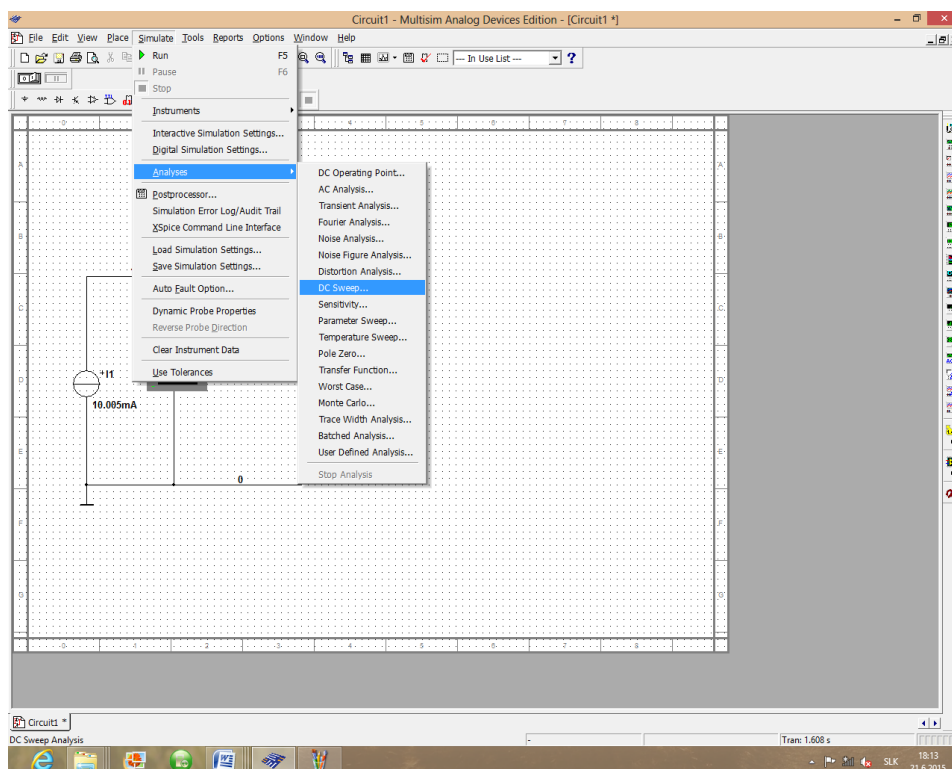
Circuit1 - Multisim Analog Devices Edition - [Circuit1 *]

File Edit View Place Simulate Tools Reports Options Window Help

--- In Use List ---

Run F5
Pause F6
Stop
Instruments
Interactive Simulation Settings...
Digital Simulation Settings...
Analyses
Postprocessor...
Simulation Error Log/Audit Trail
XSpice Command Line Interface
Load Simulation Settings...
Save Simulation Settings...
Auto Fault Option...
Dynamic Probe Properties
Reverse Probe Direction
Clear Instrument Data
Use Tolerances

DC Operating Point...
AC Analysis...
Transient Analysis...
Fourier Analysis...
Noise Analysis...
Noise Figure Analysis...
Distortion Analysis...
DC Sweep...
Sensitivity...
Parameter Sweep...
Temperature Sweep...
Pole Zero...
Transfer Function...
Worst Case...
Monte Carlo...
Trace Width Analysis...
Batched Analysis...
User Defined Analysis...
Stop Analysis

A
B
C
D
E
F
G

I1
10.005mA
0

Circuit1 *
DC Sweep Analysis
Tran: 1.608 s
SLK 18:13 21.6.2015